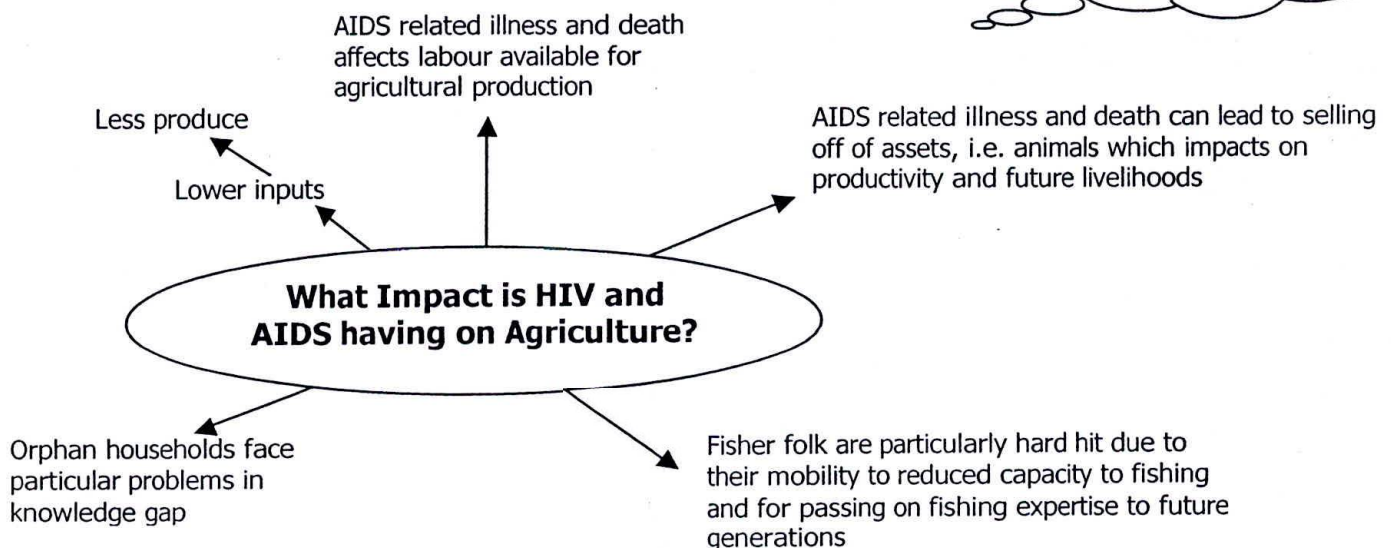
AIDS related illness and death affects labour available for agricultural production

Less produce

Lower inputs

AIDS related illness and death can lead to selling off of assets, i.e. animals which impacts on productivity and future livelihoods

What Impact is HIV and AIDS having on Agriculture?

Orphan households face particular problems in knowledge gap

Fisher folk are particularly hard hit due to their mobility to reduced capacity to fishing and for passing on fishing expertise to future generations